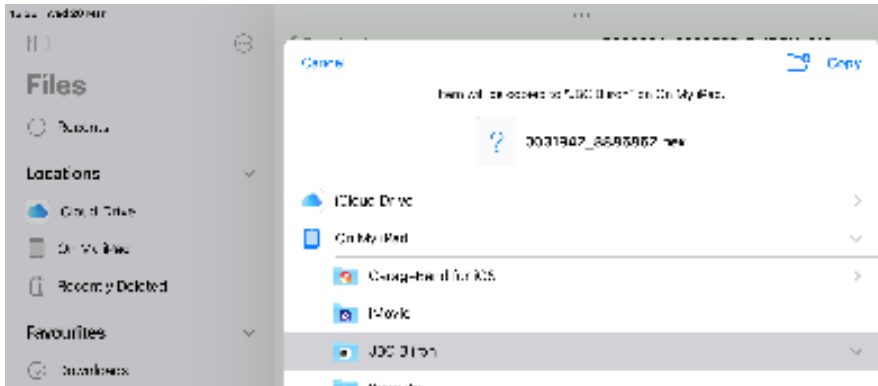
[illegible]

Files

Recents

Locations

iCloud Drive

On My iPad

Recently Deleted

Favourites

Downloads

Cancel

Copy

Item will be copied to "JDC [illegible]" on On My iPad.

?

20210402_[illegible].mov

iCloud Drive

On My iPad

GarageBand for iOS

iMovie

JDC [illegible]